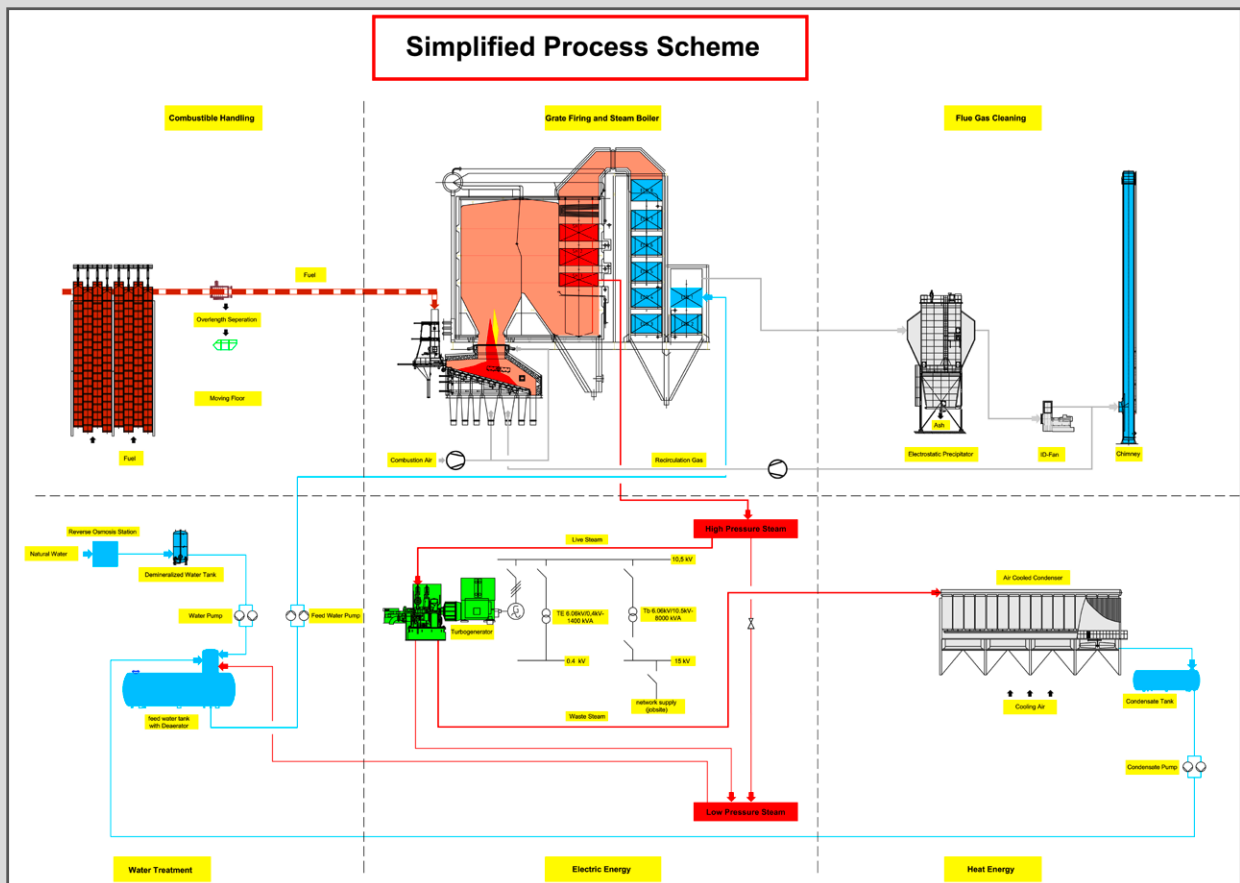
Simplified Process Scheme

Combustible Handling

Grate Firing and Steam Boiler

Flue Gas Cleaning

Fuel

Overlength Seperation

Moving Floor

Fuel

Combustion Air

Recirculation Gas

Ash

Electrostatic Precipitator

ID-Fan

Chimney

High Pressure Steam

Reverse Osmosis Station

Natural Water

Demineralized Water Tank

Water Pump

Feed Water Pump

feed water tank with Deaerator

Live Steam

10,5 kV

TE 6.06kV/0,4kV-1400 kVA

Tb 6.06kV/10.5kV-8000 kVA

Turbogenerator

0.4 kV

15 kV

network supply (jobsite)

Waste Steam

Air Cooled Condenser

Cooling Air

Condensate Tank

Condensate Pump

Low Pressure Steam

Water Treatment

Electric Energy

Heat Energy